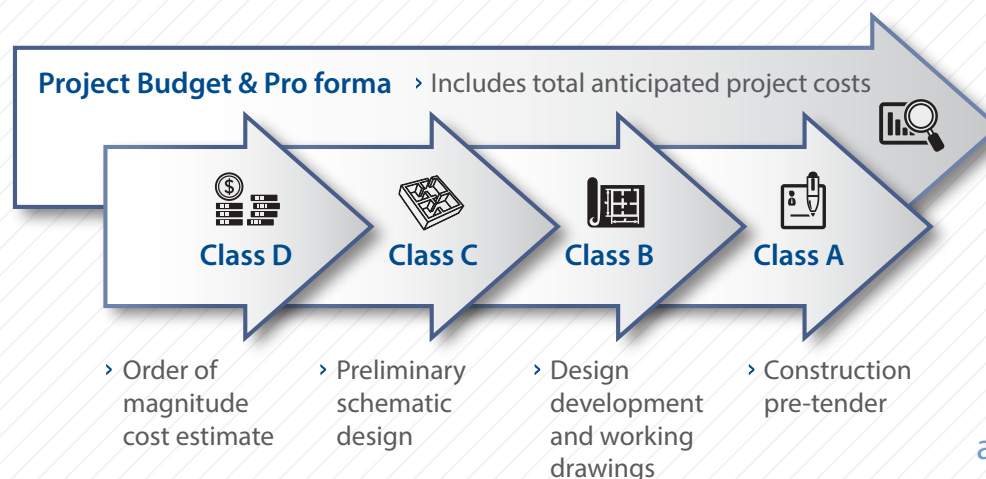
Project Budget & Pro forma › Includes total anticipated project costs

Class D

Class C

Class B

Class A

› Order of magnitude cost estimate

› Preliminary schematic design

› Design development and working drawings

› Construction pre-tender

a